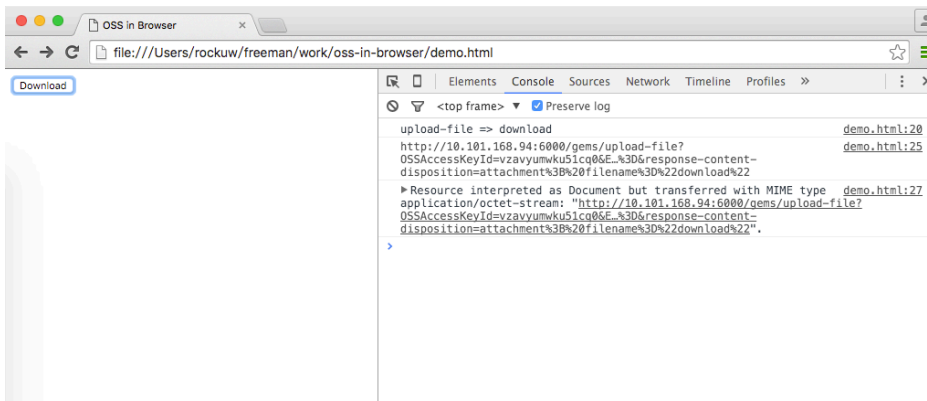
OSS in Browser ×

file:///Users/rockuw/freeman/work/oss-in-browser/demo.html

Download

Elements Console Sources Network Timeline Profiles »

<top frame> ▼ Preserve log

upload-file => download demo.html:20

http://10.101.168.94:6000/gems/upload-file?OSSAccessKeyId=vzavyumwku51cq0&E…%3D&response-content-disposition=attachment%3B%20filename%3D%22download%22 demo.html:25

▶ Resource interpreted as Document but transferred with MIME type application/octet-stream: "http://10.101.168.94:6000/gems/upload-file?OSSAccessKeyId=vzavyumwku51cq0&E…%3D&response-content-disposition=attachment%3B%20filename%3D%22download%22". demo.html:27

›